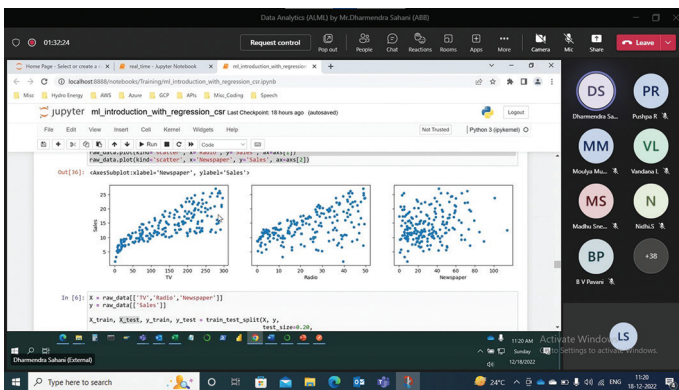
Data Analytics (AIML) by Mr.Dharmendra Sahani (ABB)

01:32:24

Request control

Pop out People Chat Reactions Rooms Apps More Camera Mic Share Leave

Home Page - Select or create a n | real_time - Jupyter Notebook | ml_introduction_with_regression | +

localhost:8888/notebooks/Training/ml_introduction_with_regression_csr.ipynb

Misc Hydro Energy AWS Azure GCP APIs Misc_Coding Speech

jupyter ml_introduction_with_regression_csr Last Checkpoint: 18 hours ago (autosaved)

Logout

File Edit View Insert Cell Kernel Widgets Help

Not Trusted Python 3 (ipykernel)

Run Code

raw_data.plot(kind='scatter', x='Newspaper', y='Sales', ax=axs[2])

Out[36]: <AxesSubplot:xlabel='Newspaper', ylabel='Sales'>

Sales
TV
Radio
Newspaper

In [6]: X = raw_data[['TV','Radio','Newspaper']]
y = raw_data[['Sales']]

X_train, X_test, y_train, y_test = train_test_split(X, y,
test_size=0.20,

DS Dharmendra Sa...
PR Pushpa R
MM Moulya Mu...
VL Vandana L
MS Madhu Sne...
N Nidhi.S
BP B V Pavani
+38

LS

Dharmendra Sahani (External)

Activate Windows
Go to Settings to activate Windows.

11:20 AM Sunday 12/18/2022

Type here to search

24°C ENG 11:20 18-12-2022